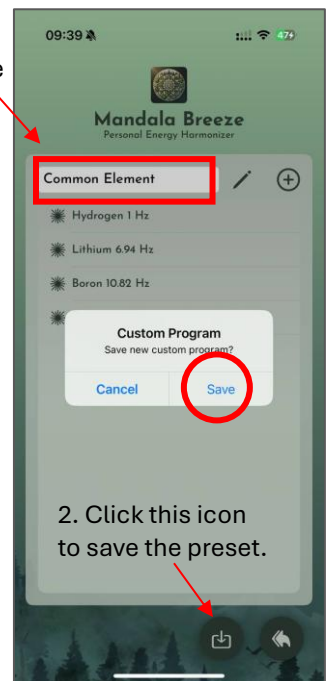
e

09:39

47

Mandala Breeze
Personal Energy Harmonizer

Common Element

Hydrogen 1 Hz

Lithium 6.94 Hz

Boron 10.82 Hz

Custom Program
Save new custom program?

Cancel

Save

2. Click this icon to save the preset.